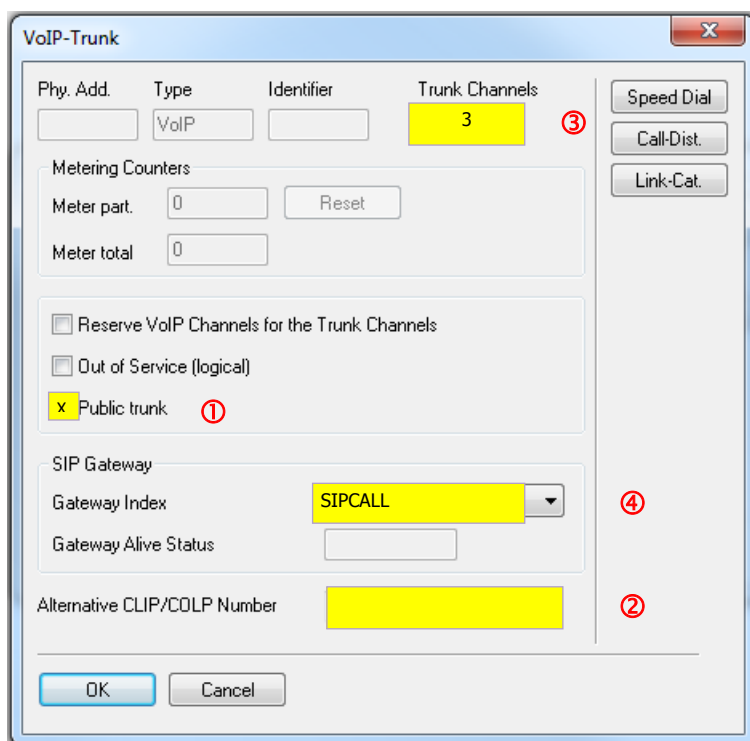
VoIP-Trunk

Phy. Add.
Type
VoIP
Identifier
Trunk Channels
3
③

Speed Dial
Call-Dist.
Link-Cat.

Metering Counters
Meter part.
0
Reset
Meter total
0

Reserve VoIP Channels for the Trunk Channels
Out of Service (logical)
x Public trunk
①

SIP Gateway
Gateway Index
SIPCALL
④
Gateway Alive Status

Alternative CLIP/COLP Number
②

OK
Cancel